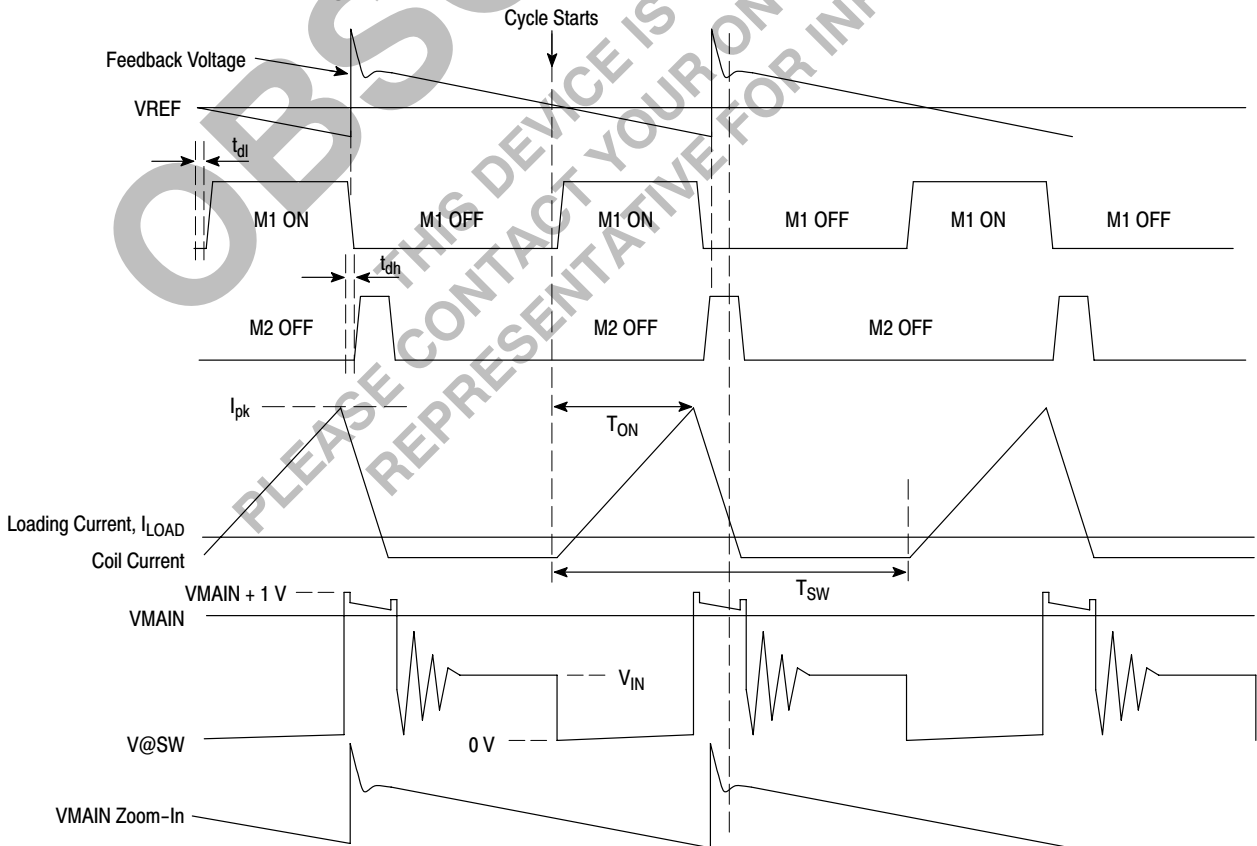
OBSOLETE
THIS DEVICE IS OBSOLETE
PLEASE CONTACT YOUR ON
REPRESENTATIVE FOR INFO

Cycle Starts

Feedback Voltage

VREF

$t_{dl}$

M1 ON
M1 OFF
M1 ON
M1 OFF
M1 ON
M1 OFF

$t_{dh}$

M2 OFF
M2 OFF
M2 OFF

$I_{pk}$

$T_{ON}$

Loading Current, $I_{LOAD}$
Coil Current

$T_{SW}$

VMAIN + 1 V
VMAIN

$V_{IN}$

V@SW
0 V

VMAIN Zoom-In